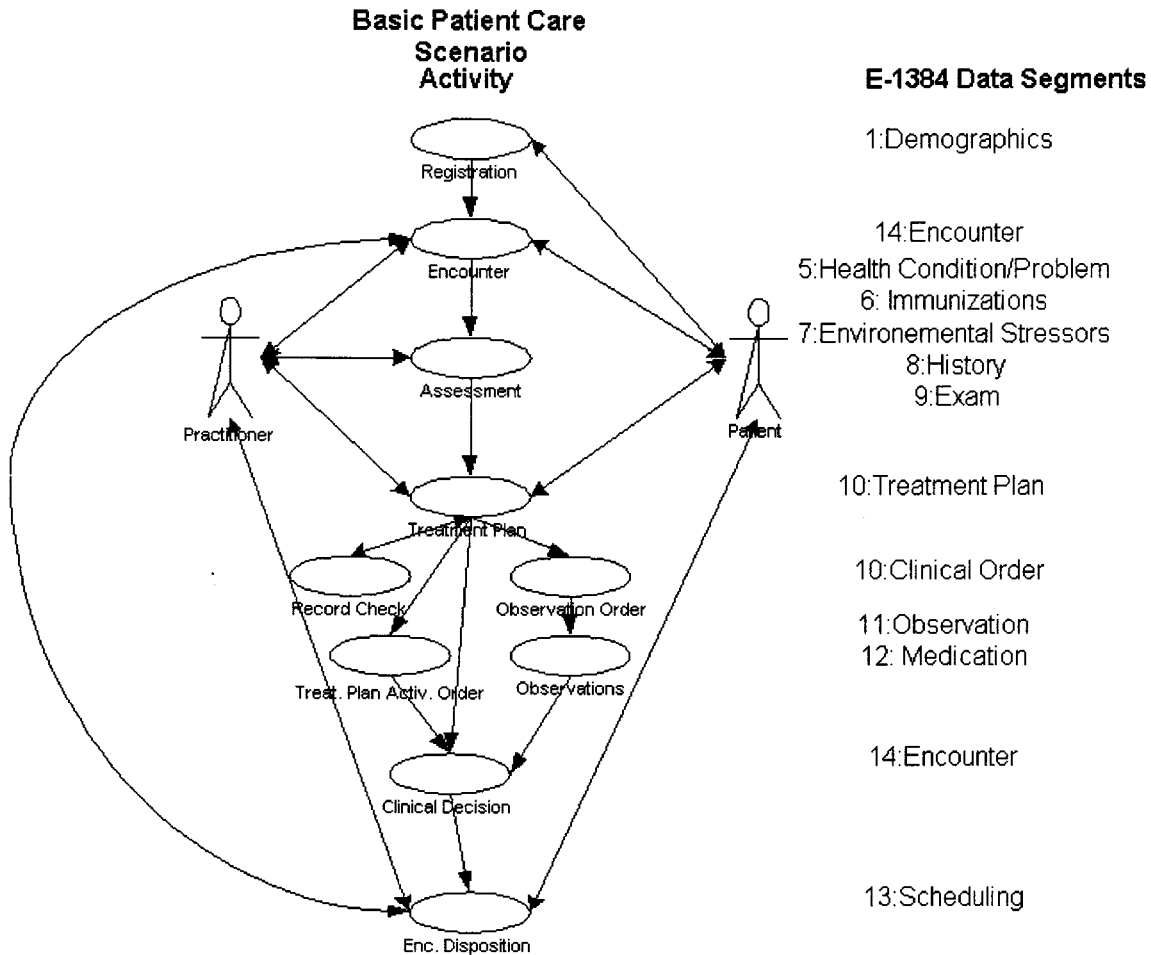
Basic Patient Care Scenario Activity

E-1384 Data Segments

Registration

1:Demographics

Encounter

14:Encounter
5:Health Condition/Problem
6: Immunizations
7:Environemental Stressors
8:History
9:Exam

Practitioner

Assessment

Patient

Treatment Plan

10:Treatment Plan

Record Check

Observation Order

10:Clinical Order

Treat. Plan Activ. Order

Observations

11:Observation
12: Medication

Clinical Decision

14:Encounter

Enc. Disposition

13:Scheduling